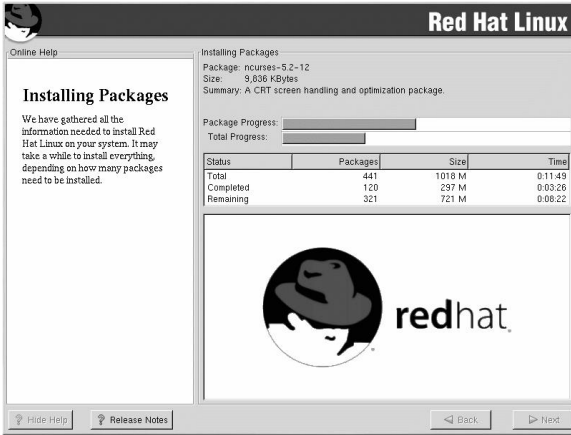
Red Hat Linux

Online Help

Installing Packages

We have gathered all the information needed to install Red Hat Linux on your system. It may take a while to install everything, depending on how many packages need to be installed.

Installing Packages

Package: ncurses-5.2-12
Size: 9,836 KBytes
Summary: A CRT screen handling and optimization package.

Package Progress:
Total Progress:

| Status | Packages | Size | Time |
|---|---|---|---|
| Total | 441 | 1018 M | 0:11:49 |
| Completed | 120 | 297 M | 0:03:26 |
| Remaining | 321 | 721 M | 0:08:22 |

redhat.

Hide Help
Release Notes
Back
Next